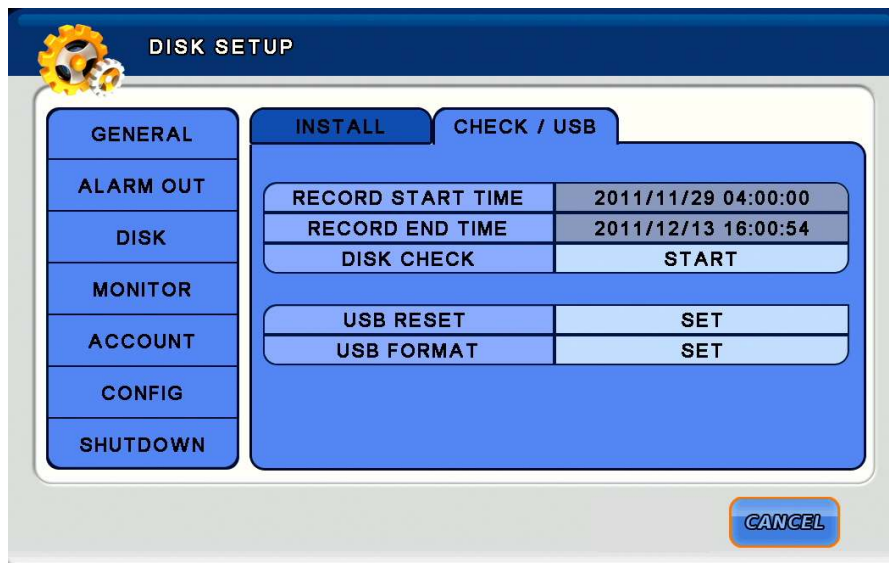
DISK SETUP

GENERAL
ALARM OUT
DISK
MONITOR
ACCOUNT
CONFIG
SHUTDOWN

INSTALL
CHECK / USB

| | |
|---|---|
| RECORD START TIME | 2011/11/29 04:00:00 |
| RECORD END TIME | 2011/12/13 16:00:54 |
| DISK CHECK | START |

| | |
|---|---|
| USB RESET | SET |
| USB FORMAT | SET |

CANCEL